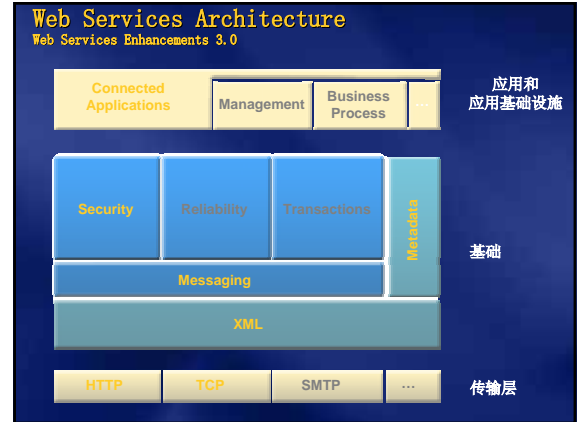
Web Services Architecture
Web Services Enhancements 3.0

Connected Applications

Management

Business Process

…

应用和
应用基础设施

Security

Reliability

Transactions

Metadata

Messaging

基础

XML

HTTP

TCP

SMTP

…

传输层